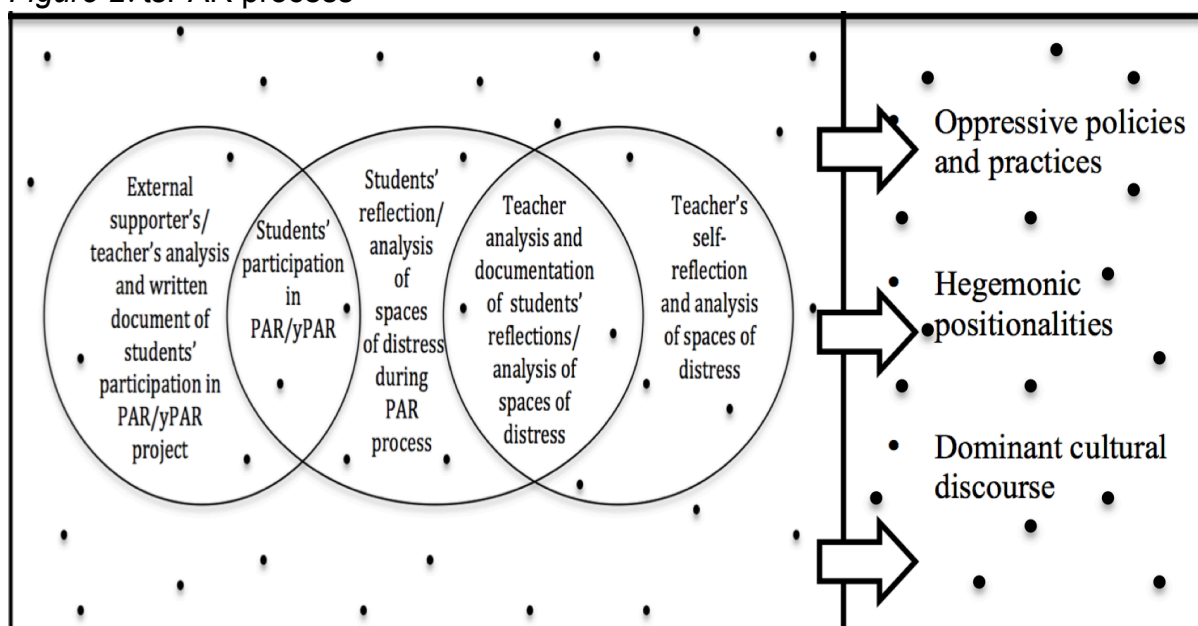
Figure 2. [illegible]AR process

External supporter's/ teacher's analysis and written document of students' participation in PAR/yPAR project

Students' participation in PAR/yPAR

Students' reflection/ analysis of spaces of distress during PAR process

Teacher analysis and documentation of students' reflections/ analysis of spaces of distress

Teacher's self-reflection and analysis of spaces of distress

Oppressive policies and practices

Hegemonic positionalities

Dominant cultural discourse